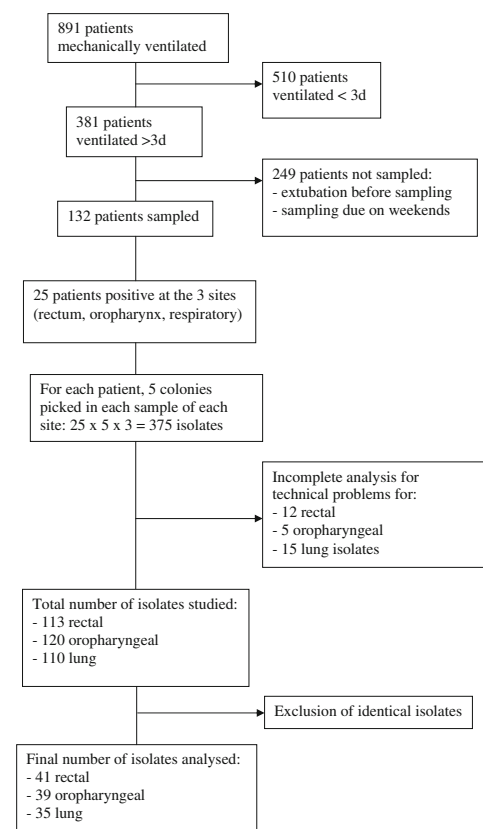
891 patients
mechanically ventilated

510 patients
ventilated < 3d

381 patients
ventilated >3d

249 patients not sampled:
- extubation before sampling
- sampling due on weekends

132 patients sampled

25 patients positive at the 3 sites (rectum, oropharynx, respiratory)

For each patient, 5 colonies picked in each sample of each site: 25 x 5 x 3 = 375 isolates

Incomplete analysis for technical problems for:
- 12 rectal
- 5 oropharyngeal
- 15 lung isolates

Total number of isolates studied:
- 113 rectal
- 120 oropharyngeal
- 110 lung

Exclusion of identical isolates

Final number of isolates analysed:
- 41 rectal
- 39 oropharyngeal
- 35 lung